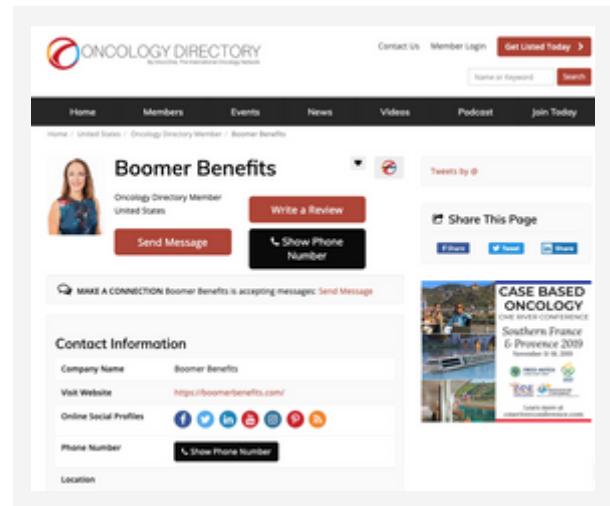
ONCOLOGY DIRECTORY

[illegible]

Contact Us Member Login Get Listed Today

Name or Keyword Search

Home Members Events News Videos Podcast Join Today

Home / United States / Oncology Directory Member / Boomer Benefits

Boomer Benefits

Oncology Directory Member
United States

Write a Review

Send Message

Show Phone Number

MAKE A CONNECTION Boomer Benefits is accepting messages: Send Message

Contact Information

| Company Name | Boomer Benefits |
|---|---|
| Visit Website | https://boomerbenefits.com/ |
| Online Social Profiles | |
| Phone Number | Show Phone Number |
| Location | |

Tweets by @

Share This Page

Share Tweet Share

CASE BASED ONCOLOGY
ONE RIVER CONFERENCE
Southern France & Provence 2019
November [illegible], 2019

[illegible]